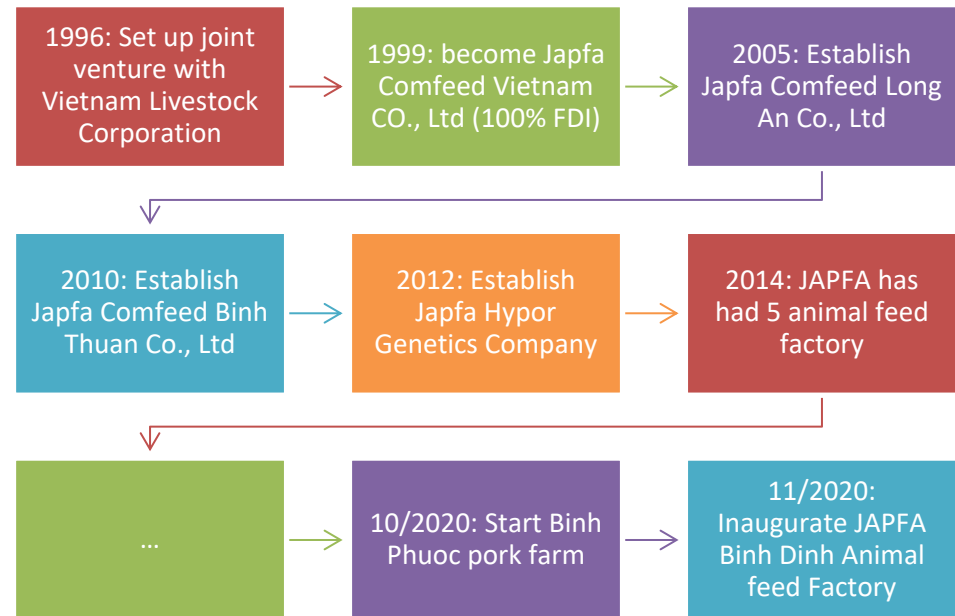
1996: Set up joint venture with Vietnam Livestock Corporation

1999: become Japfa Comfeed Vietnam CO., Ltd (100% FDI)

2005: Establish Japfa Comfeed Long An Co., Ltd

2010: Establish Japfa Comfeed Binh Thuan Co., Ltd

2012: Establish Japfa Hypor Genetics Company

2014: JAPFA has had 5 animal feed factory

…

10/2020: Start Binh Phuoc pork farm

11/2020: Inaugurate JAPFA Binh Dinh Animal feed Factory